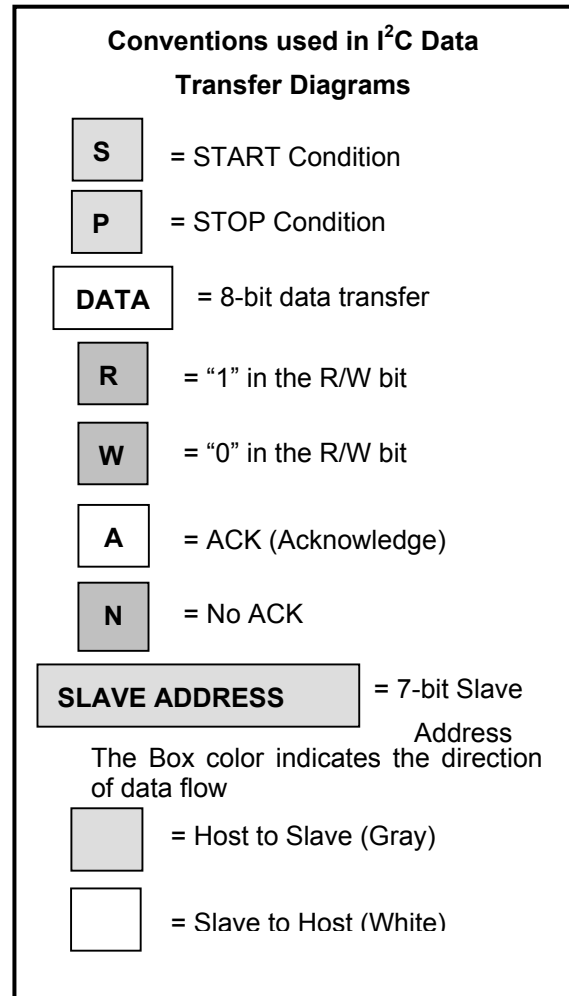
**Conventions used in I$^2$C Data Transfer Diagrams**

S = START Condition

P = STOP Condition

DATA = 8-bit data transfer

R = “1” in the R/W bit

W = “0” in the R/W bit

A = ACK (Acknowledge)

N = No ACK

SLAVE ADDRESS = 7-bit Slave Address

The Box color indicates the direction of data flow

= Host to Slave (Gray)

= Slave to Host (White)